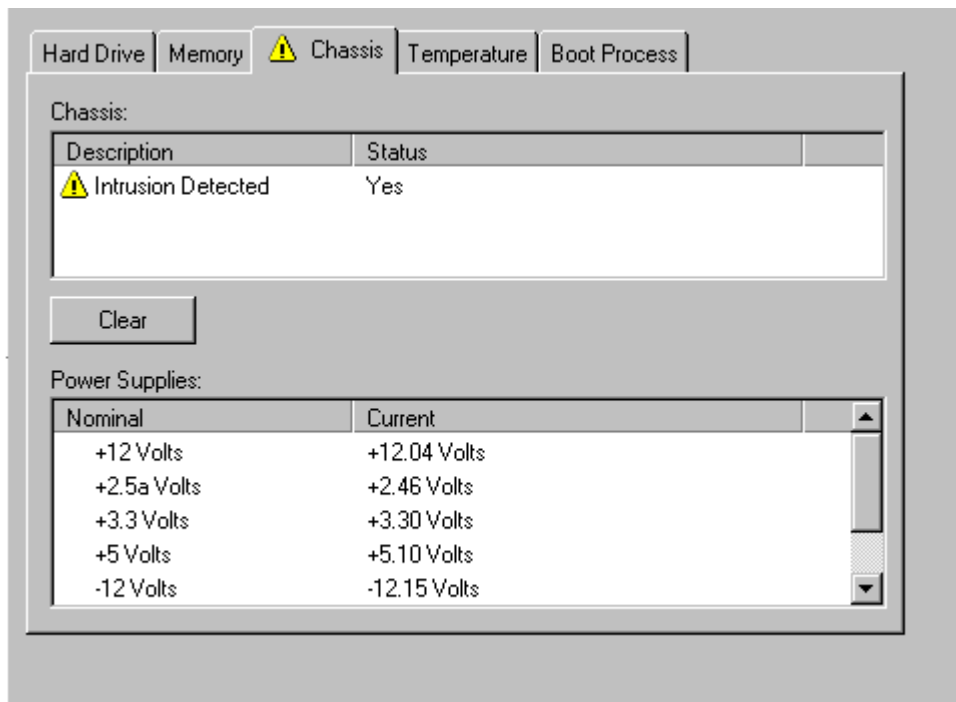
Hard Drive | Memory | Chassis | Temperature | Boot Process

Chassis:

| Description | Status |
|---|---|
| Intrusion Detected | Yes |

Clear

Power Supplies:

| Nominal | Current |
|---|---|
| +12 Volts | +12.04 Volts |
| +2.5a Volts | +2.46 Volts |
| +3.3 Volts | +3.30 Volts |
| +5 Volts | +5.10 Volts |
| -12 Volts | -12.15 Volts |